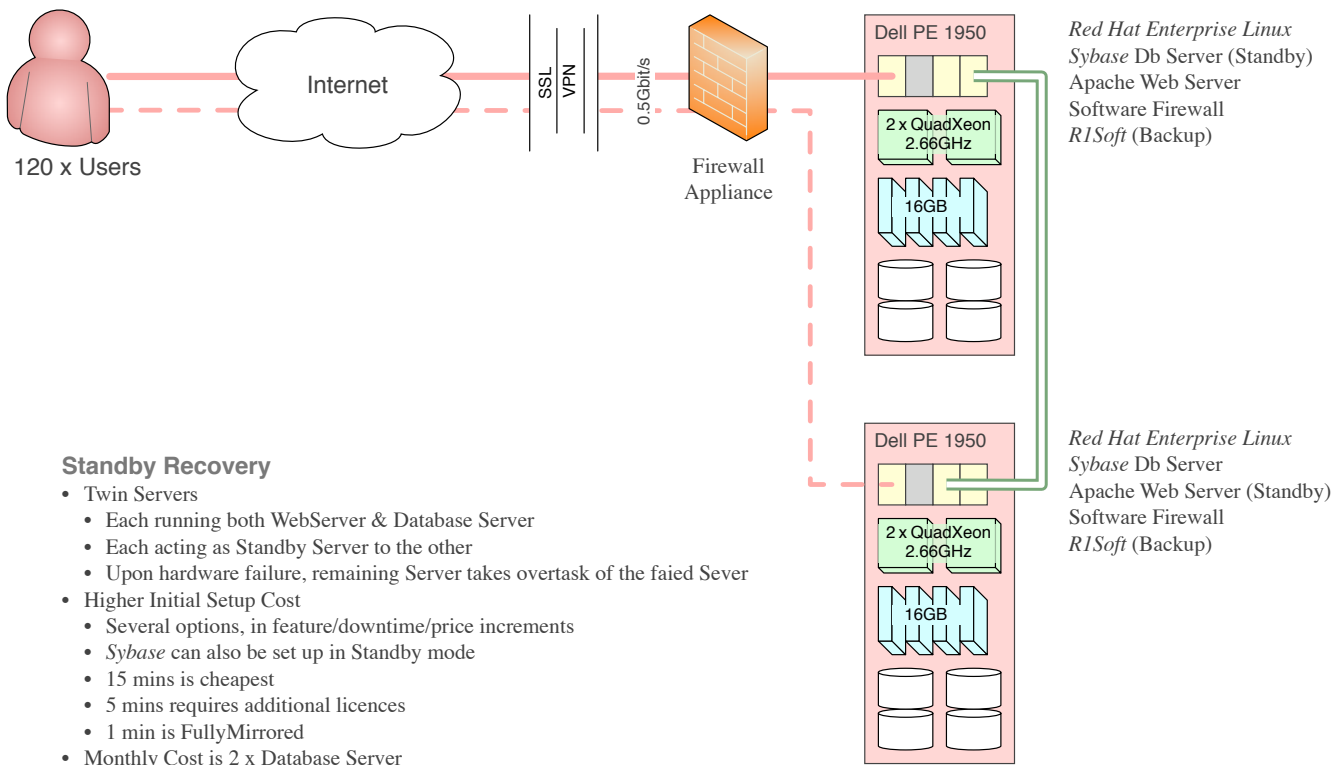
120 x Users

Internet

SSL

VPN

0.5Gbit/s

Firewall Appliance

Dell PE 1950

2 x QuadXeon 2.66GHz

16GB

*Red Hat Enterprise Linux*
*Sybase* Db Server (Standby)
Apache Web Server
Software Firewall
*R1Soft* (Backup)

Dell PE 1950

2 x QuadXeon 2.66GHz

16GB

*Red Hat Enterprise Linux*
*Sybase* Db Server
Apache Web Server (Standby)
Software Firewall
*R1Soft* (Backup)

**Standby Recovery**

- Twin Servers
  - Each running both WebServer & Database Server
  - Each acting as Standby Server to the other
  - Upon hardware failure, remaining Server takes overtask of the faied Sever
- Higher Initial Setup Cost
  - Several options, in feature/downtime/price increments
  - *Sybase* can also be set up in Standby mode
  - 15 mins is cheapest
  - 5 mins requires additional licences
  - 1 min is FullyMirrored
- Monthly Cost is 2 x Database Server